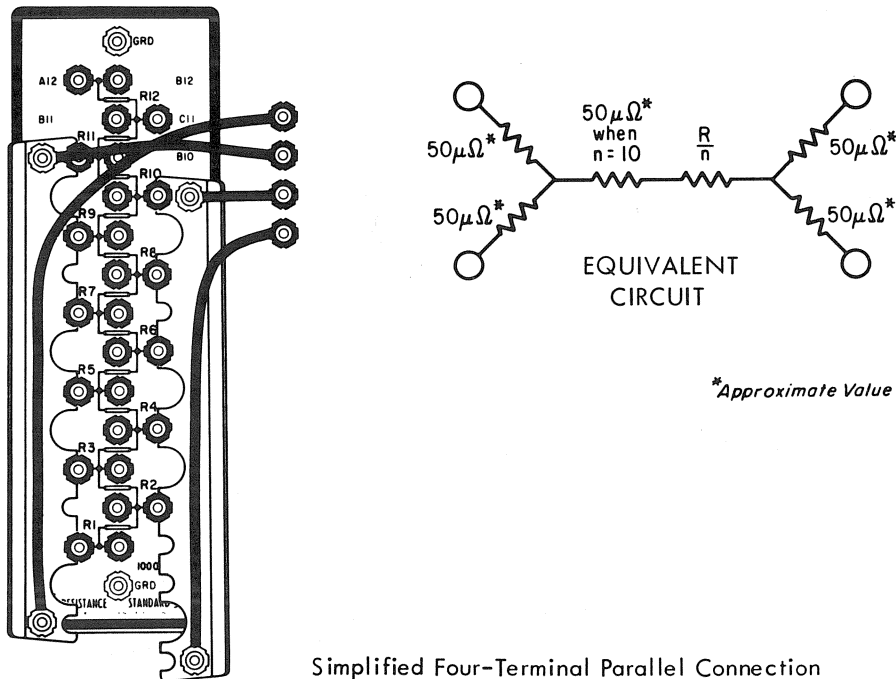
GRD

A12

B12

R12

B11

C11

R11

B10

R10

R9

R8

R7

R6

R5

R4

R3

R2

R1

1000

GRD

RESISTANCE STANDARD

$50\mu\Omega^*$ when n = 10

$\frac{R}{n}$

$50\mu\Omega^*$

$50\mu\Omega^*$

$50\mu\Omega^*$

$50\mu\Omega^*$

EQUIVALENT CIRCUIT

*Approximate Value

Simplified Four-Terminal Parallel Connection